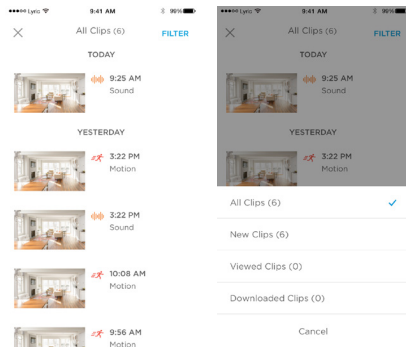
●●●●○ Lyric 9:41 AM 99%

All Clips (6) FILTER

TODAY

9:25 AM
Sound

YESTERDAY

3:22 PM
Motion

3:22 PM
Sound

10:08 AM
Motion

9:56 AM
Motion

●●●●○ Lyric 9:41 AM 99%

All Clips (6) FILTER

TODAY

9:25 AM
Sound

YESTERDAY

3:22 PM
Motion

All Clips (6)

New Clips (6)

Viewed Clips (0)

Downloaded Clips (0)

Cancel